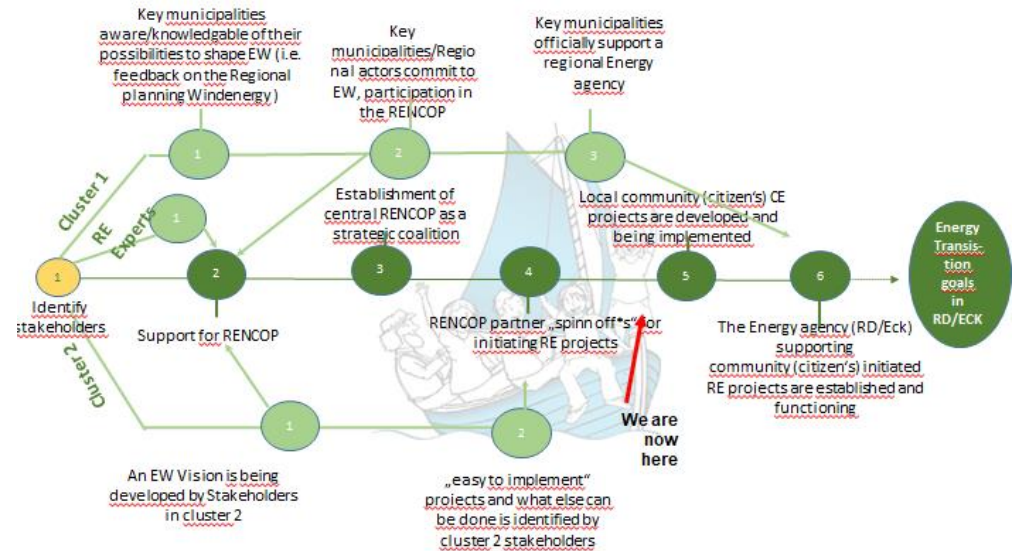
Key municipalities aware/knowledgable of their possibilities to shape EW (i.e. feedback on the Regional planning Windenergy)

Key municipalities/Regional actors commit to EW, participation in the RENCOP

Key municipalities officially support a regional Energy agency

Cluster 1

RE Experts

1

2

3

1

Establishment of central RENCOP as a strategic coalition

Local community (citizen's) CE projects are developed and being implemented

1

2

3

4

5

6

Energy Transition goals in RD/ECK

Identify stakeholders

Support for RENCOP

RENCOP partner „spinn off*s" for initiating RE projects

The Energy agency (RD/Eck) supporting community (citizen's) initiated RE projects are established and functioning

Cluster 2

1

2

We are now here

An EW Vision is being developed by Stakeholders in cluster 2

„easy to implement" projects and what else can be done is identified by cluster 2 stakeholders